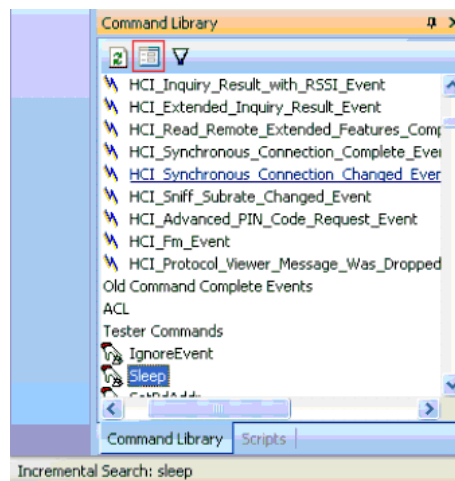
Command Library

HCI_Inquiry_Result_with_RSSI_Event
HCI_Extended_Inquiry_Result_Event
HCI_Read_Remote_Extended_Features_Comp
HCI_Synchronous_Connection_Complete_Eve
HCI_Synchronous_Connection_Changed_Ever
HCI_Sniff_Subrate_Changed_Event
HCI_Advanced_PIN_Code_Request_Event
HCI_Fm_Event
HCI_Protocol_Viewer_Message_Was_Dropped
Old Command Complete Events
ACL
Tester Commands
IgnoreEvent
Sleep
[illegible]

Command Library | Scripts

Incremental Search: sleep